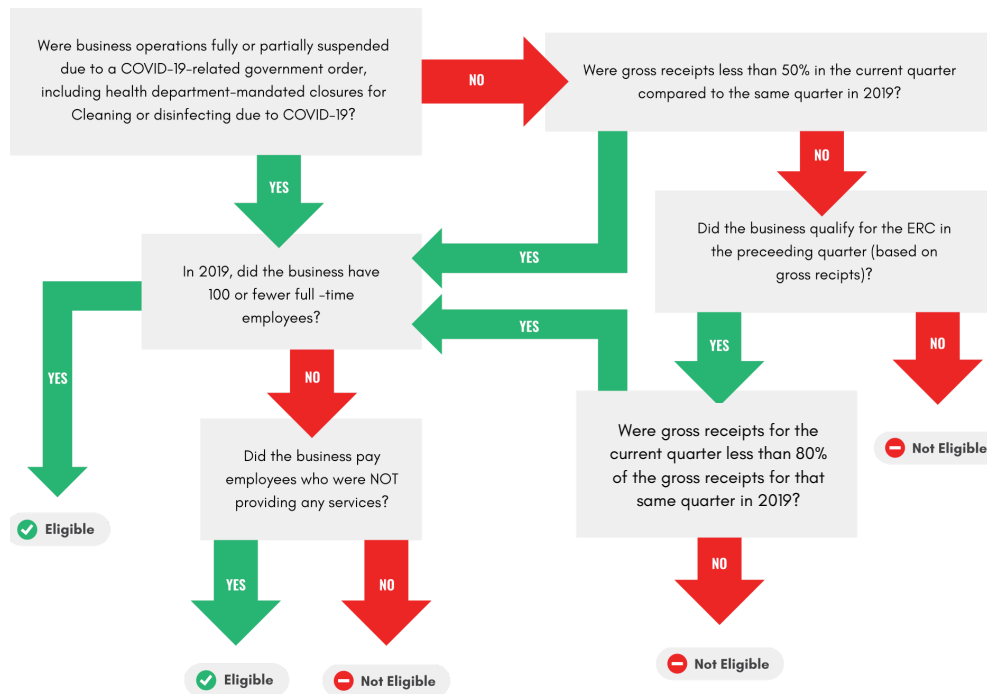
Were business operations fully or partially suspended due to a COVID-19-related government order, including health department-mandated closures for Cleaning or disinfecting due to COVID-19?

NO

Were gross receipts less than 50% in the current quarter compared to the same quarter in 2019?

YES

NO

YES

Did the business qualify for the ERC in the preceeding quarter (based on gross recipts)?

In 2019, did the business have 100 or fewer full -time employees?

YES

YES

NO

YES

NO

Not Eligible

Did the business pay employees who were NOT providing any services?

Were gross receipts for the current quarter less than 80% of the gross receipts for that same quarter in 2019?

Eligible

YES

NO

NO

Eligible

Not Eligible

Not Eligible